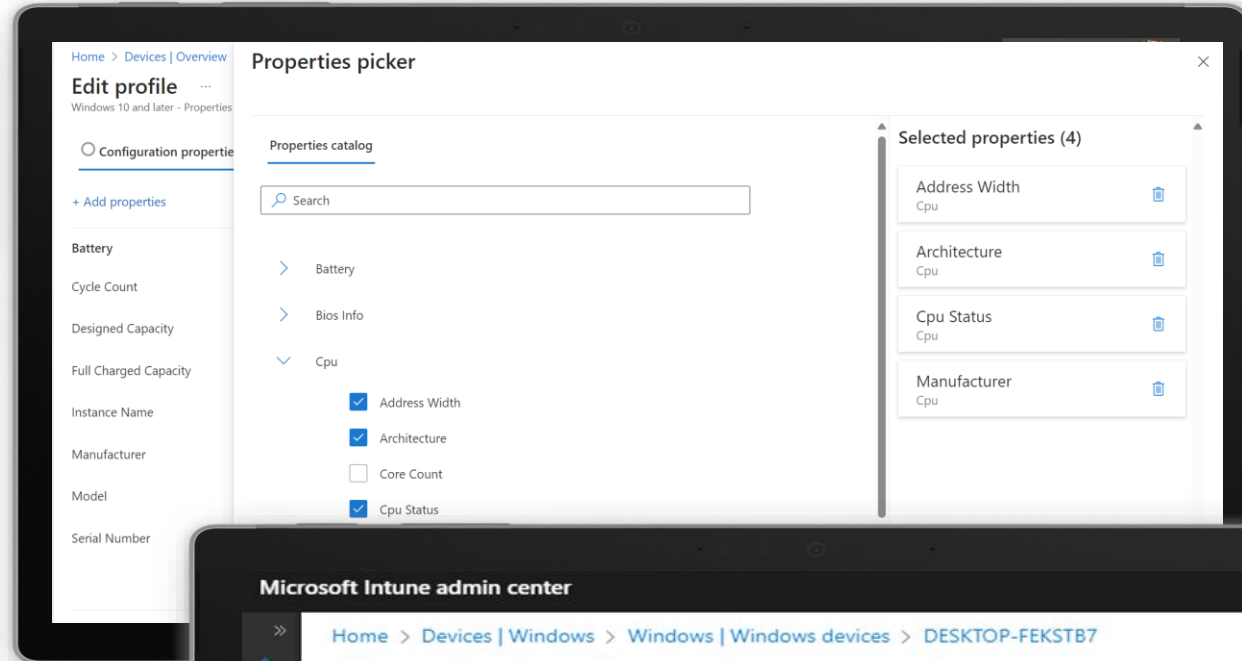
Home > Devices | Overview

Edit profile ...

Windows 10 and later - Properties

Configuration propertie

+ Add properties

Battery

Cycle Count

Designed Capacity

Full Charged Capacity

Instance Name

Manufacturer

Model

Serial Number

Properties picker

Properties catalog

Search

Battery

Bios Info

Cpu

Address Width

Architecture

Core Count

Cpu Status

Selected properties (4)

Address Width
Cpu

Architecture
Cpu

Cpu Status
Cpu

Manufacturer
Cpu

Microsoft Intune admin center

Home > Devices | Windows > Windows | Windows devices > DESKTOP-FEKSTB7